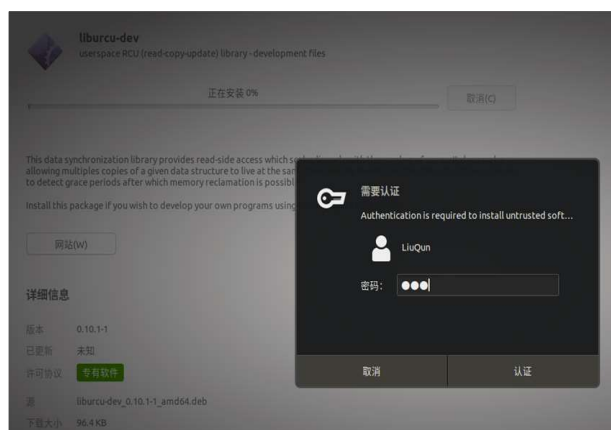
liburcu-dev
userspace RCU (read-copy-update) library - development files

正在安装 0%

取消(C)

This data synchronization library provides read-side access which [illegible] allowing multiples copies of a given data structure to live at the sa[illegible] to detect grace periods after which memory reclamation is possibl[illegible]

Install this package if you wish to develop your own programs using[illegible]

网站(W)

详细信息

版本 0.10.1-1
已更新 未知
许可协议 专有软件
源 liburcu-dev_0.10.1-1_amd64.deb
下载大小 96.4 KB

需要认证

Authentication is required to install untrusted soft...

LiuQun

密码：●●●

取消

认证